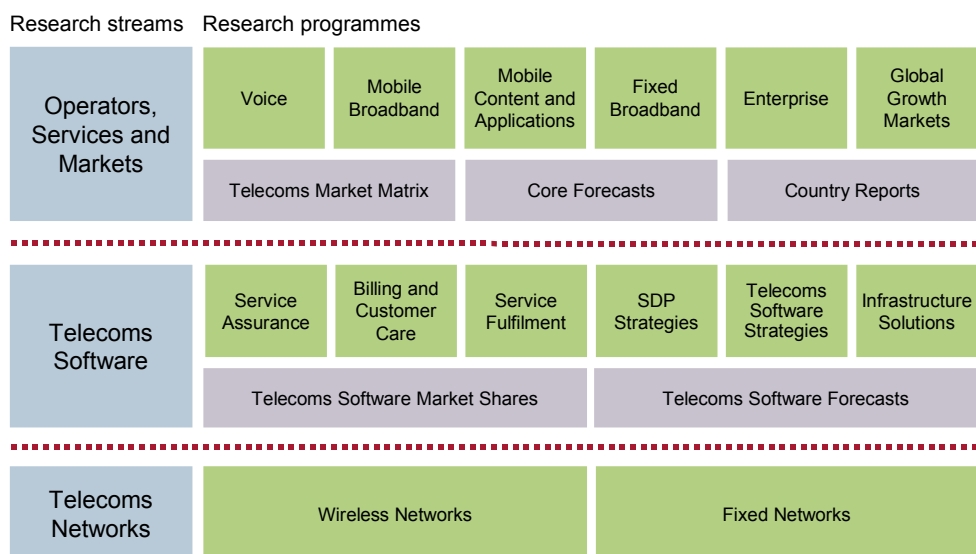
| Research streams | Research programmes | | | | | |
|---|---|---|---|---|---|---|
| Operators, Services and Markets | Voice | Mobile Broadband | Mobile Content and Applications | Fixed Broadband | Enterprise | Global Growth Markets |
| | Telecoms Market Matrix | | Core Forecasts | | Country Reports | |
| Telecoms Software | Service Assurance | Billing and Customer Care | Service Fulfilment | SDP Strategies | Telecoms Software Strategies | Infrastructure Solutions |
| | Telecoms Software Market Shares | | | Telecoms Software Forecasts | | |
| Telecoms Networks | Wireless Networks | | | Fixed Networks | | |